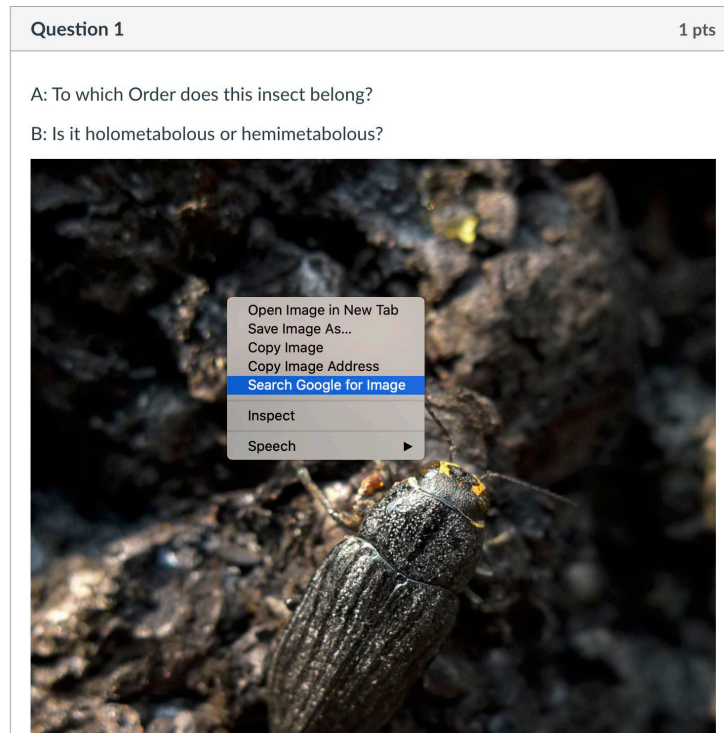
Question 1

1 pts

A: To which Order does this insect belong?

B: Is it holometabolous or hemimetabolous?

Open Image in New Tab
Save Image As...
Copy Image
Copy Image Address
Search Google for Image
Inspect
Speech ▶